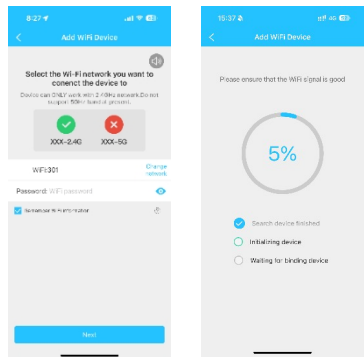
8:27

Add WiFi Device

Select the Wi-Fi network you want to connect the device to

Device can ONLY work with 2.4GHz network.Do not support 5GHz band at present.

XXX-2.4G

XXX-5G

WiFi:301

Change network

Password: WiFi password

Remember WiFi information

Next

15:37

Add WiFi Device

Please ensure that the WiFi signal is good

5%

Search device finished

Initializing device

Waiting for binding device